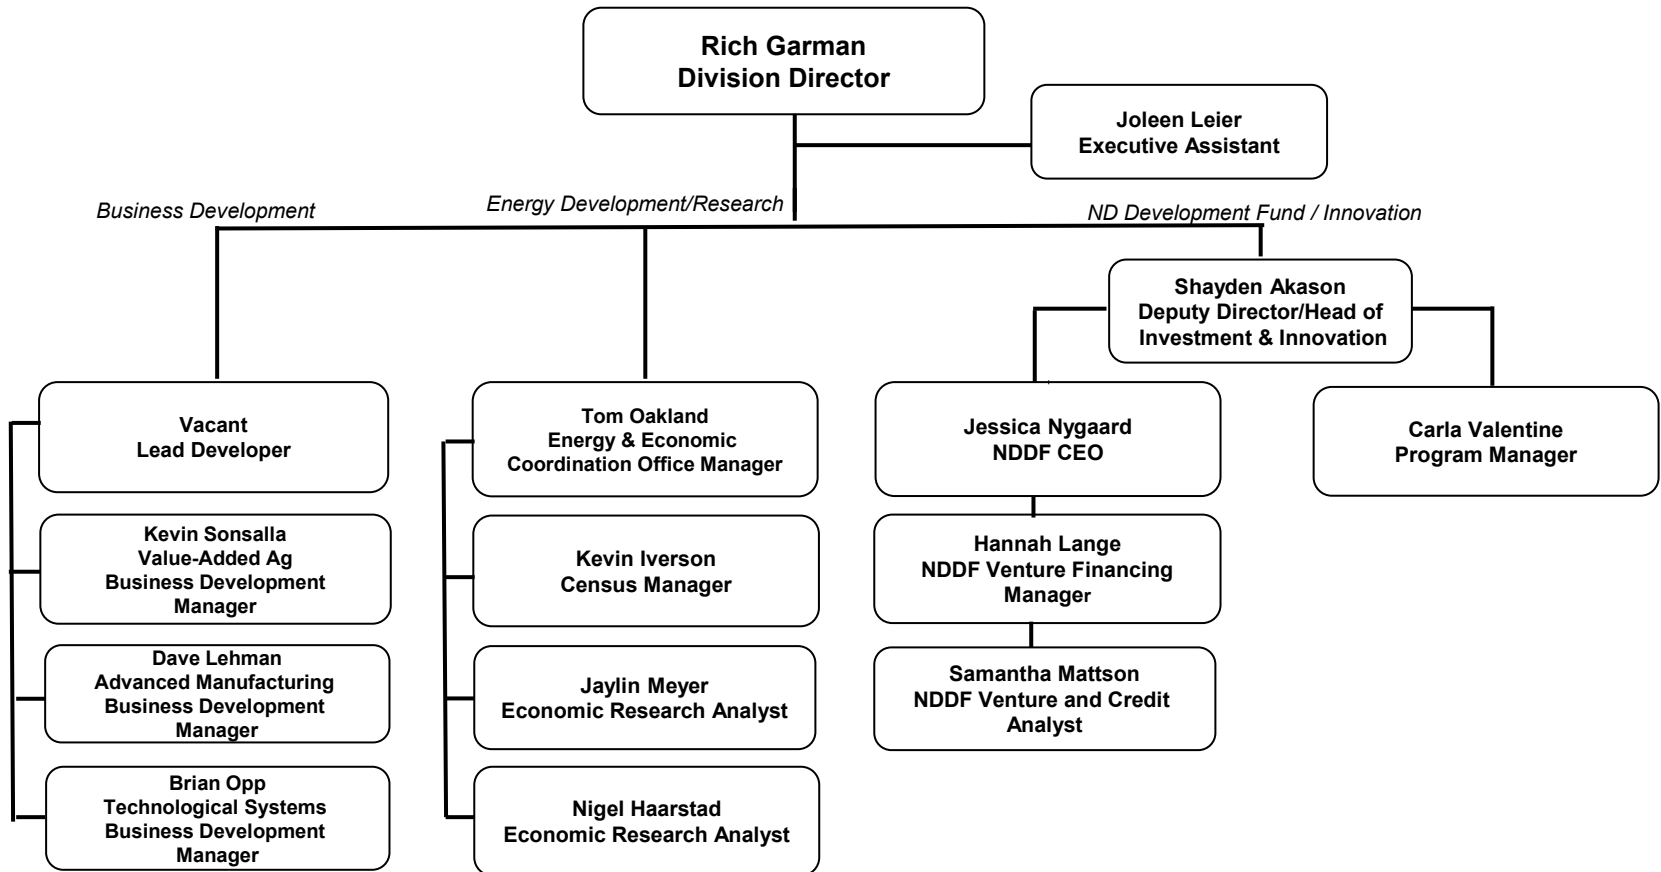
Rich Garman
Division Director

Joleen Leier
Executive Assistant

Business Development

Energy Development/Research

ND Development Fund / Innovation

Shayden Akason
Deputy Director/Head of Investment & Innovation

Vacant
Lead Developer

Kevin Sonsalla
Value-Added Ag
Business Development Manager

Dave Lehman
Advanced Manufacturing
Business Development Manager

Brian Opp
Technological Systems
Business Development Manager

Tom Oakland
Energy & Economic
Coordination Office Manager

Kevin Iverson
Census Manager

Jaylin Meyer
Economic Research Analyst

Nigel Haarstad
Economic Research Analyst

Jessica Nygaard
NDDF CEO

Hannah Lange
NDDF Venture Financing Manager

Samantha Mattson
NDDF Venture and Credit Analyst

Carla Valentine
Program Manager